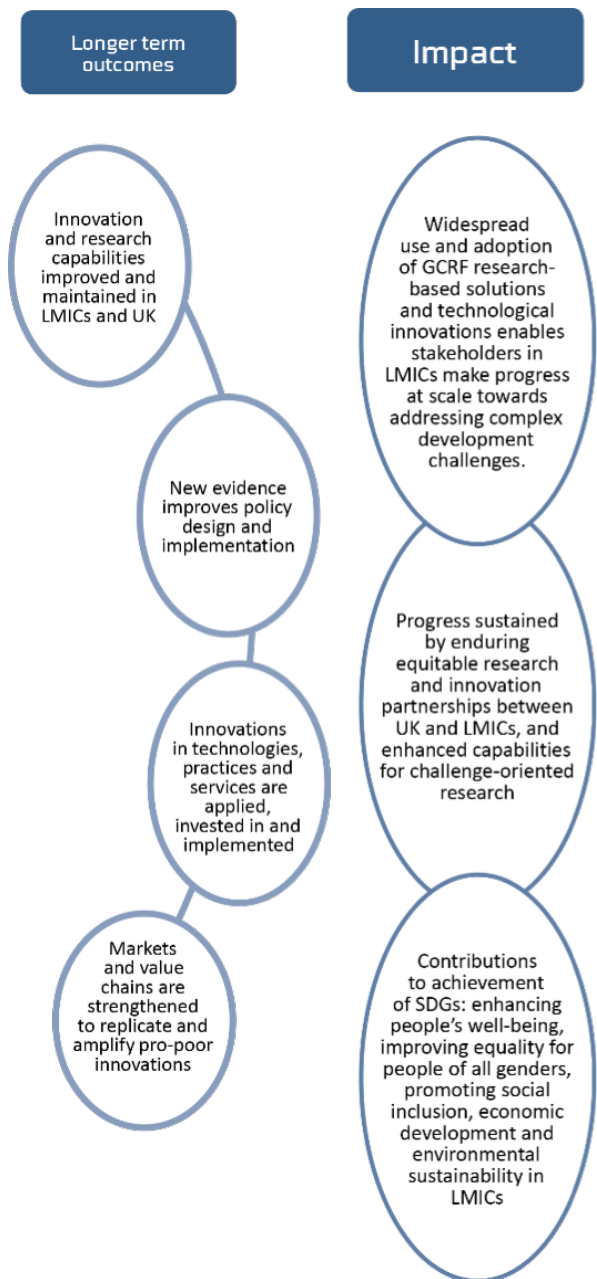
Longer term outcomes

Innovation and research capabilities improved and maintained in LMICs and UK

New evidence improves policy design and implementation

Innovations in technologies, practices and services are applied, invested in and implemented

Markets and value chains are strengthened to replicate and amplify pro-poor innovations

Impact

Widespread use and adoption of GCRF research-based solutions and technological innovations enables stakeholders in LMICs make progress at scale towards addressing complex development challenges.

Progress sustained by enduring equitable research and innovation partnerships between UK and LMICs, and enhanced capabilities for challenge-oriented research

Contributions to achievement of SDGs: enhancing people's well-being, improving equality for people of all genders, promoting social inclusion, economic development and environmental sustainability in LMICs